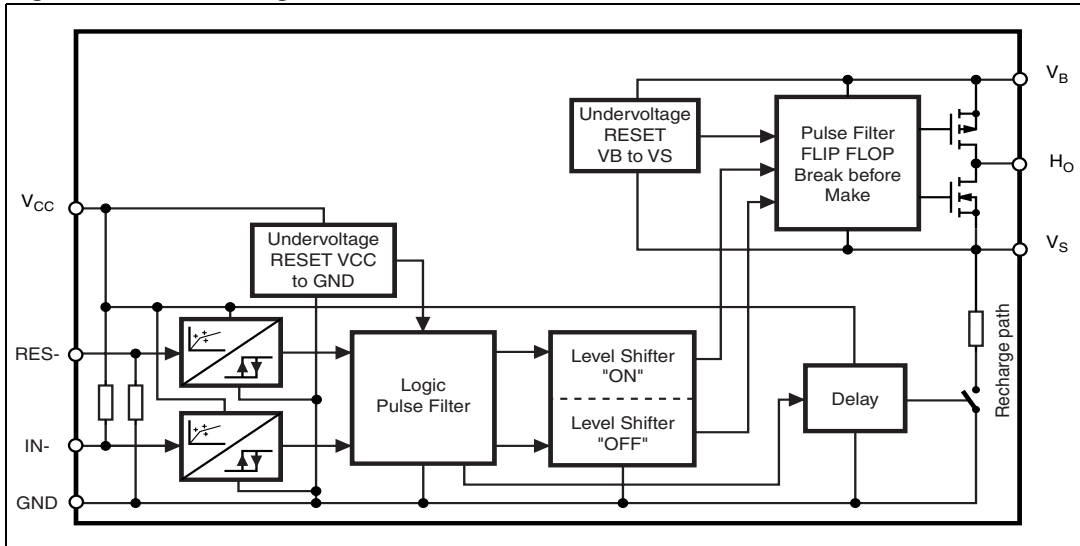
Undervoltage RESET VB to VS

Pulse Filter FLIP FLOP Break before Make

$V_B$

$H_O$

$V_{CC}$

Undervoltage RESET VCC to GND

$V_S$

RES-

Logic Pulse Filter

Level Shifter "ON"

Level Shifter "OFF"

Delay

Recharge path

IN-

GND